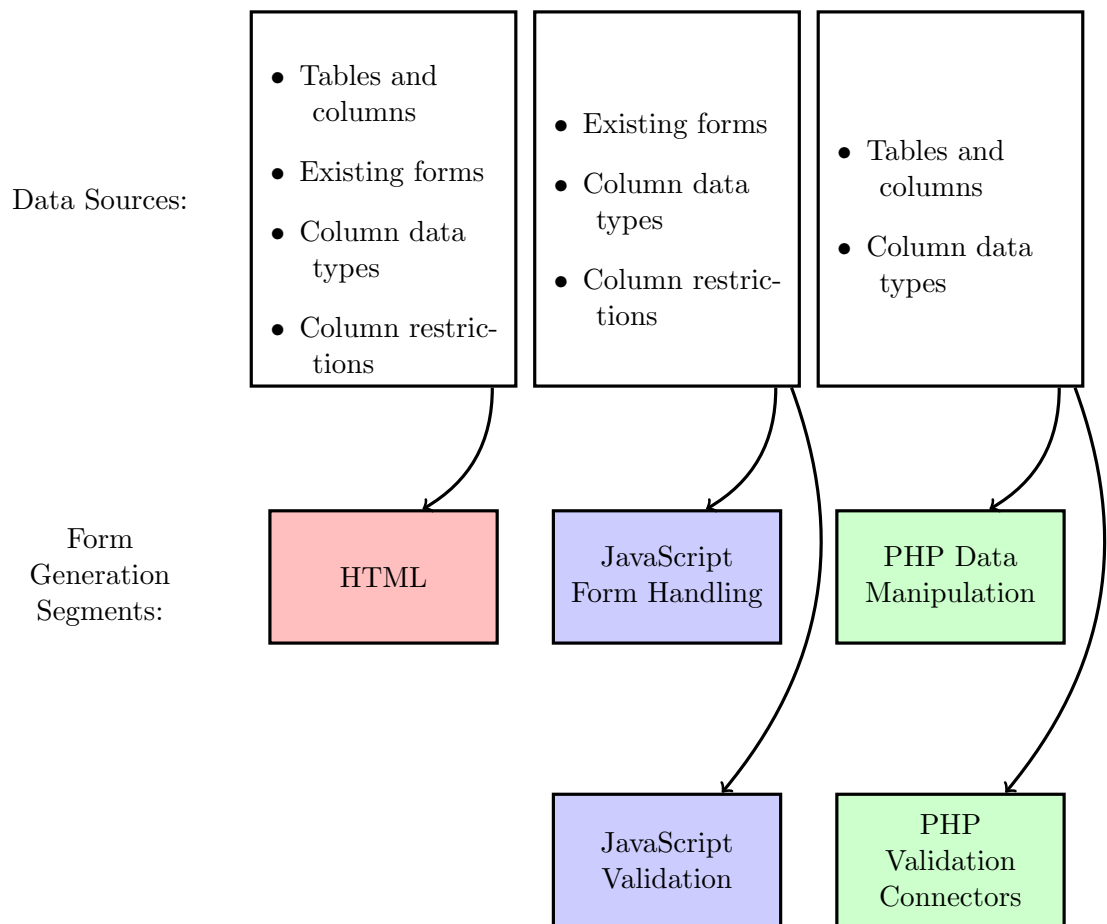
Data Sources:

- Tables and columns
- Existing forms
- Column data types
- Column restrictions

- Existing forms
- Column data types
- Column restrictions

- Tables and columns
- Column data types

Form Generation Segments:

HTML

JavaScript Form Handling

PHP Data Manipulation

JavaScript Validation

PHP Validation Connectors